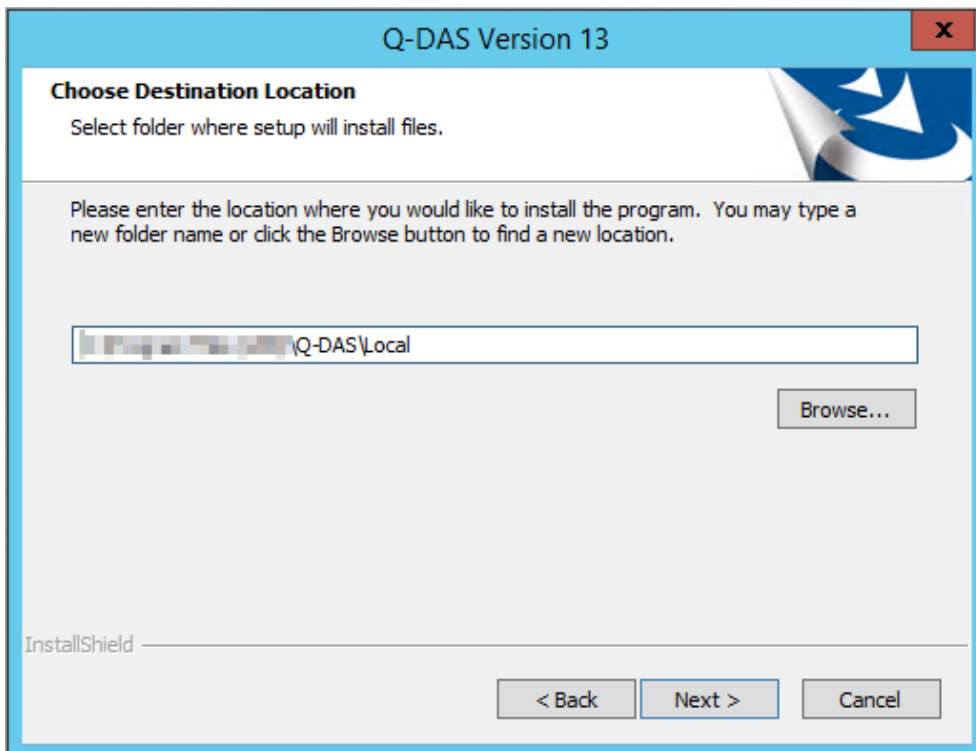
Q-DAS Version 13

x

Choose Destination Location

Select folder where setup will install files.

Please enter the location where you would like to install the program. You may type a new folder name or click the Browse button to find a new location.

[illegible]\Q-DAS\Local

Browse...

InstallShield

< Back

Next >

Cancel